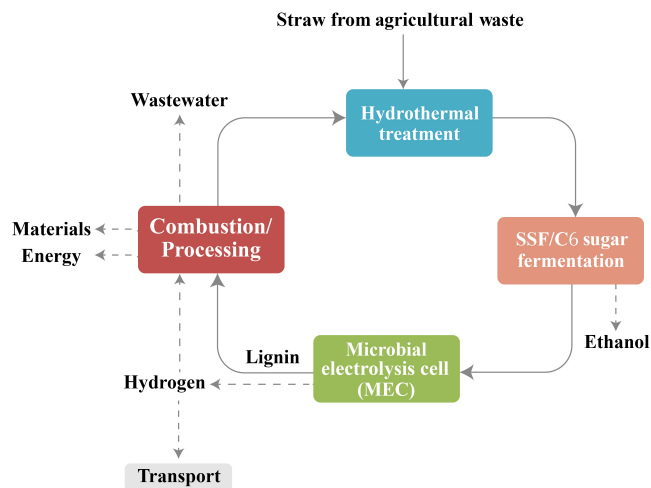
Straw from agricultural waste

Wastewater

Hydrothermal treatment

Materials

Energy

Combustion/ Processing

SSF/C6 sugar fermentation

Ethanol

Lignin

Microbial electrolysis cell (MEC)

Hydrogen

Transport